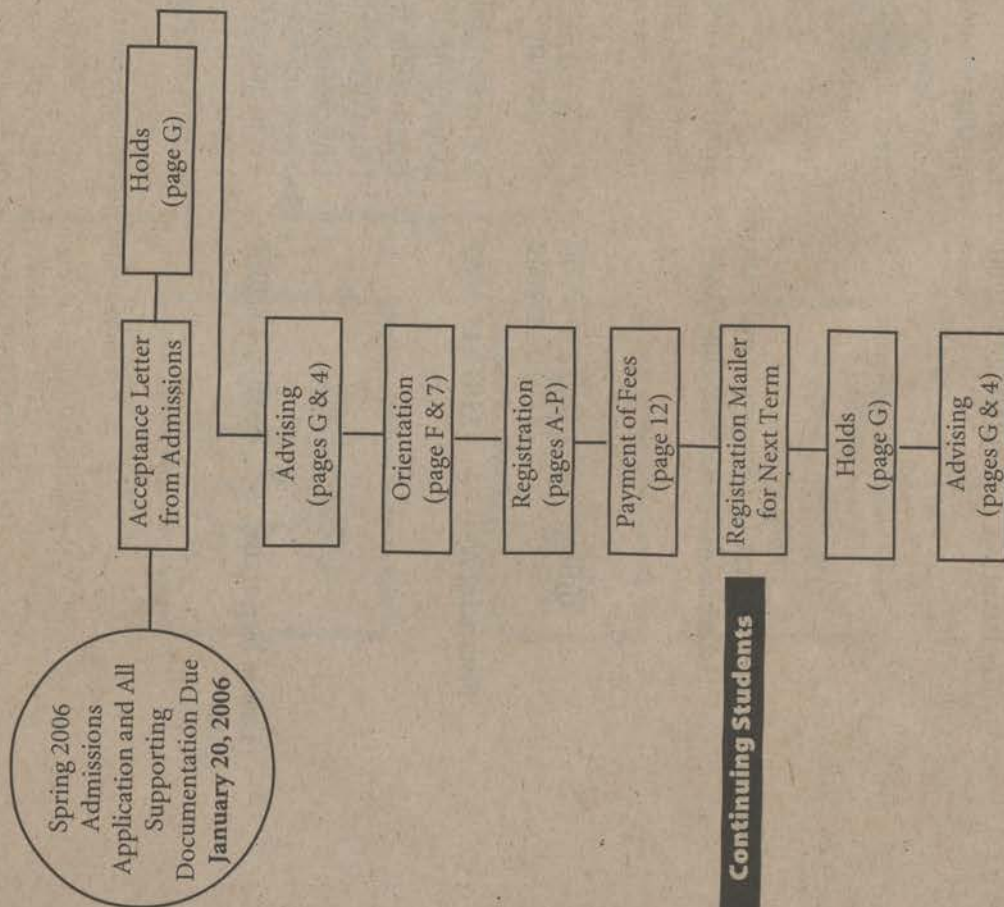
Spring 2006 Admissions Application and All Supporting Documentation Due January 20, 2006

Acceptance Letter from Admissions

Holds (page G)

Advising (pages G & 4)

Orientation (page F & 7)

Registration (pages A-P)

Payment of Fees (page 12)

Continuing Students

Registration Mailer for Next Term

Holds (page G)

Advising (pages G & 4)